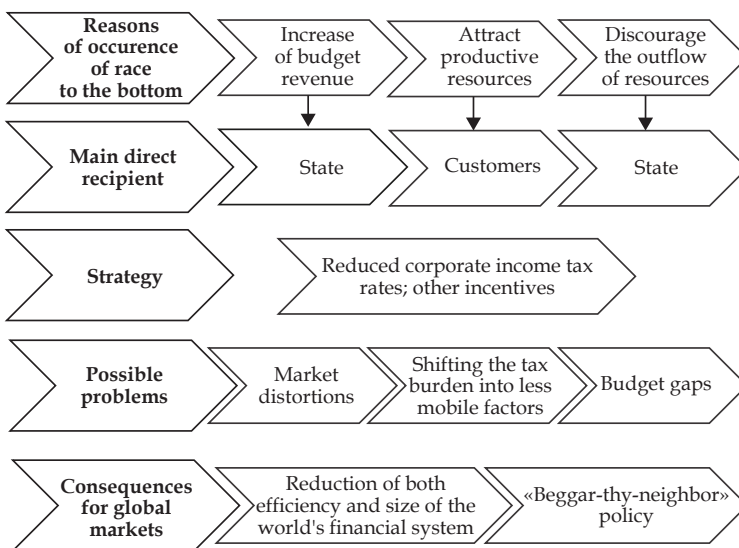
Reasons of occurence of race to the bottom

Increase of budget revenue

Attract productive resources

Discourage the outflow of resources

Main direct recipient

State

Customers

State

Strategy

Reduced corporate income tax rates; other incentives

Possible problems

Market distortions

Shifting the tax burden into less mobile factors

Budget gaps

Consequences for global markets

Reduction of both efficiency and size of the world's financial system

«Beggar-thy-neighbor» policy